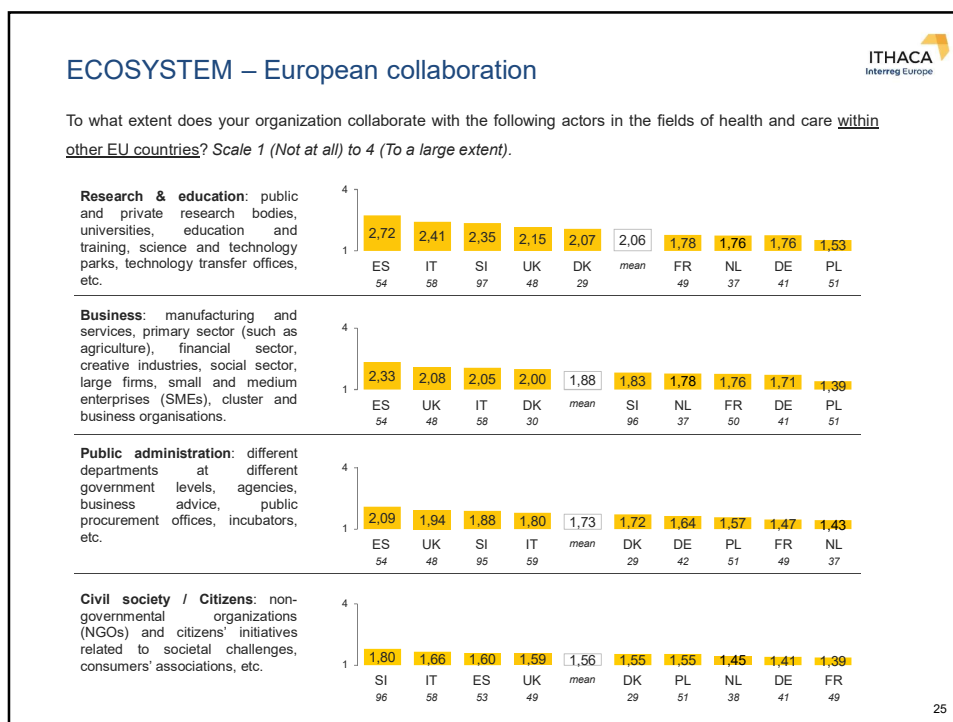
ECOSYSTEM – European collaboration

ITHACA
Interreg Europe

To what extent does your organization collaborate with the following actors in the fields of health and care within other EU countries? Scale 1 (Not at all) to 4 (To a large extent).

**Research & education**: public and private research bodies, universities, education and training, science and technology parks, technology transfer offices, etc.

4
1

| 2,72 | 2,41 | 2,35 | 2,15 | 2,07 | 2,06 | 1,78 | 1,76 | 1,76 | 1,53 |
|---|---|---|---|---|---|---|---|---|---|
| ES | IT | SI | UK | DK | mean | FR | NL | DE | PL |
| 54 | 58 | 97 | 48 | 29 | | 49 | 37 | 41 | 51 |

**Business**: manufacturing and services, primary sector (such as agriculture), financial sector, creative industries, social sector, large firms, small and medium enterprises (SMEs), cluster and business organisations.

4
1

| 2,33 | 2,08 | 2,05 | 2,00 | 1,88 | 1,83 | 1,78 | 1,76 | 1,71 | 1,39 |
|---|---|---|---|---|---|---|---|---|---|
| ES | UK | IT | DK | mean | SI | NL | FR | DE | PL |
| 54 | 48 | 58 | 30 | | 96 | 37 | 50 | 41 | 51 |

**Public administration**: different departments at different government levels, agencies, business advice, public procurement offices, incubators, etc.

4
1

| 2,09 | 1,94 | 1,88 | 1,80 | 1,73 | 1,72 | 1,64 | 1,57 | 1,47 | 1,43 |
|---|---|---|---|---|---|---|---|---|---|
| ES | UK | SI | IT | mean | DK | DE | PL | FR | NL |
| 54 | 48 | 95 | 59 | | 29 | 42 | 51 | 49 | 37 |

**Civil society / Citizens**: non-governmental organizations (NGOs) and citizens' initiatives related to societal challenges, consumers' associations, etc.

4
1

| 1,80 | 1,66 | 1,60 | 1,59 | 1,56 | 1,55 | 1,55 | 1,45 | 1,41 | 1,39 |
|---|---|---|---|---|---|---|---|---|---|
| SI | IT | ES | UK | mean | DK | PL | NL | DE | FR |
| 96 | 58 | 53 | 49 | | 29 | 51 | 38 | 41 | 49 |

25